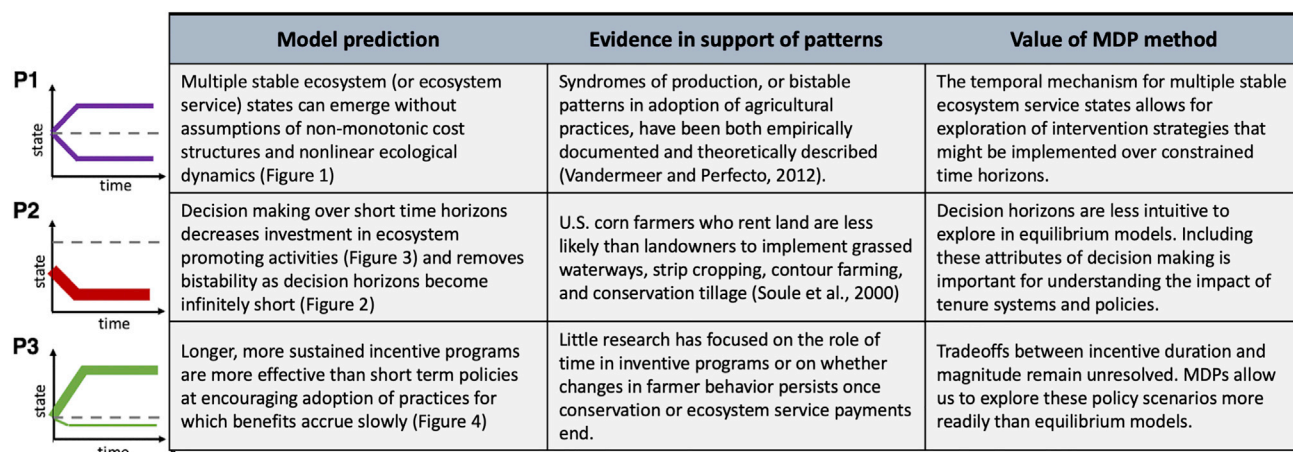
| | Model prediction | Evidence in support of patterns | Value of MDP method |
|---|---|---|---|
| P1 state time | Multiple stable ecosystem (or ecosystem service) states can emerge without assumptions of non-monotonic cost structures and nonlinear ecological dynamics (Figure 1) | Syndromes of production, or bistable patterns in adoption of agricultural practices, have been both empirically documented and theoretically described (Vandermeer and Perfecto, 2012). | The temporal mechanism for multiple stable ecosystem service states allows for exploration of intervention strategies that might be implemented over constrained time horizons. |
| P2 state time | Decision making over short time horizons decreases investment in ecosystem promoting activities (Figure 3) and removes bistability as decision horizons become infinitely short (Figure 2) | U.S. corn farmers who rent land are less likely than landowners to implement grassed waterways, strip cropping, contour farming, and conservation tillage (Soule et al., 2000) | Decision horizons are less intuitive to explore in equilibrium models. Including these attributes of decision making is important for understanding the impact of tenure systems and policies. |
| P3 state time | Longer, more sustained incentive programs are more effective than short term policies at encouraging adoption of practices for which benefits accrue slowly (Figure 4) | Little research has focused on the role of time in inventive programs or on whether changes in farmer behavior persists once conservation or ecosystem service payments end. | Tradeoffs between incentive duration and magnitude remain unresolved. MDPs allow us to explore these policy scenarios more readily than equilibrium models. |